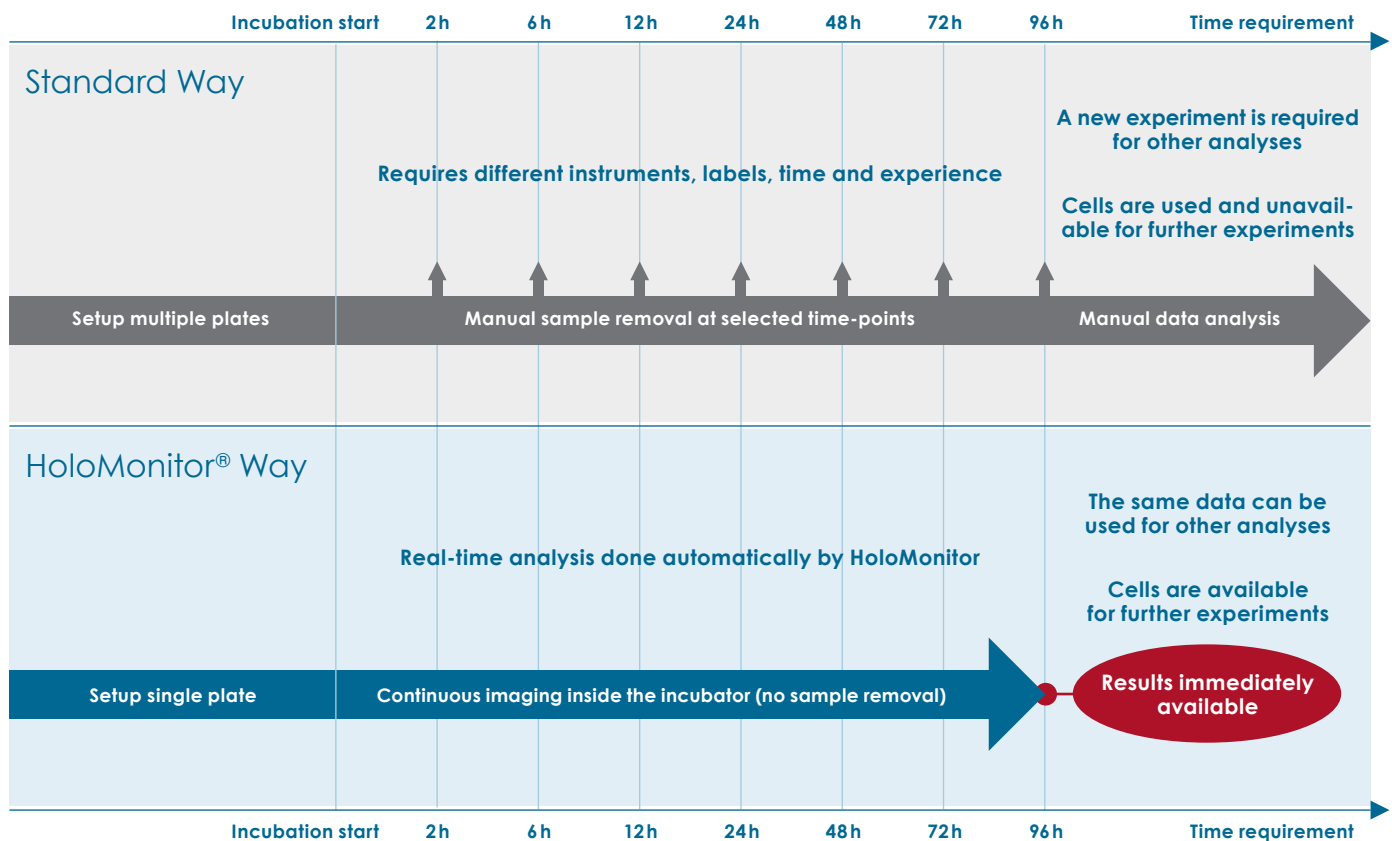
Incubation start 2h 6h 12h 24h 48h 72h 96h Time requirement

Standard Way

A new experiment is required for other analyses

Requires different instruments, labels, time and experience

Cells are used and unavailable for further experiments

Setup multiple plates

Manual sample removal at selected time-points

Manual data analysis

HoloMonitor® Way

The same data can be used for other analyses

Real-time analysis done automatically by HoloMonitor

Cells are available for further experiments

Setup single plate

Continuous imaging inside the incubator (no sample removal)

Results immediately available

Incubation start 2h 6h 12h 24h 48h 72h 96h Time requirement